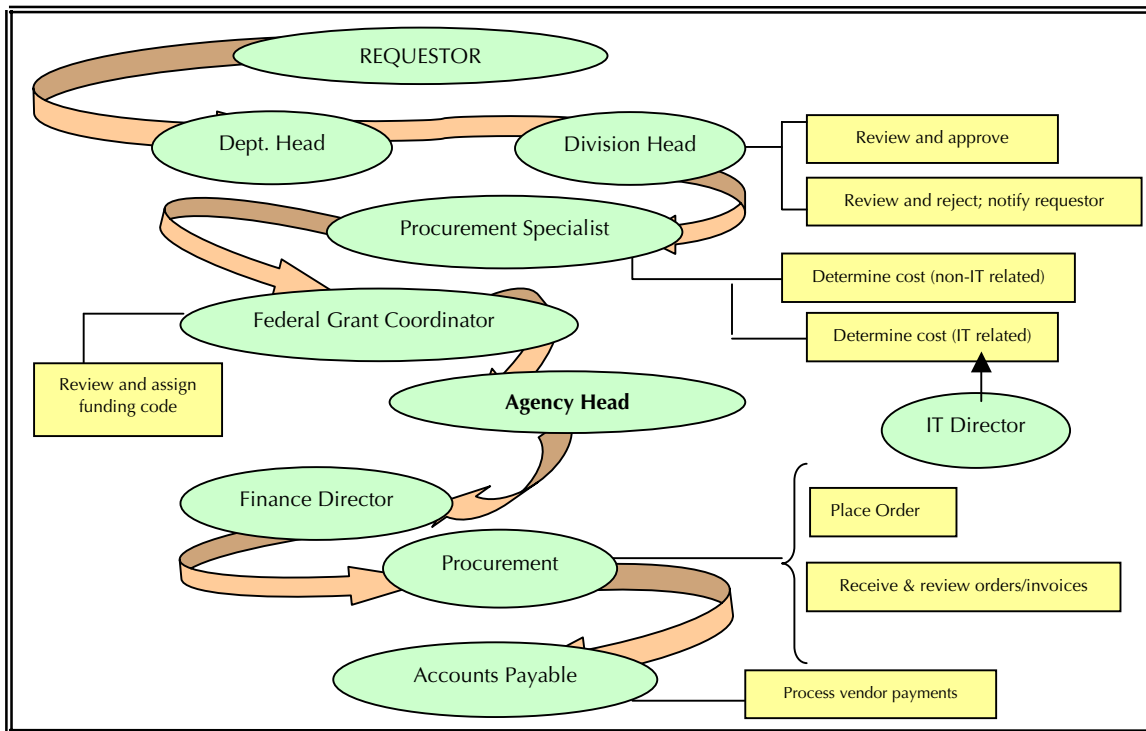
REQUESTOR

Dept. Head

Division Head

Review and approve

Review and reject; notify requestor

Procurement Specialist

Determine cost (non-IT related)

Determine cost (IT related)

Federal Grant Coordinator

Review and assign funding code

Agency Head

IT Director

Finance Director

Place Order

Procurement

Receive & review orders/invoices

Accounts Payable

Process vendor payments